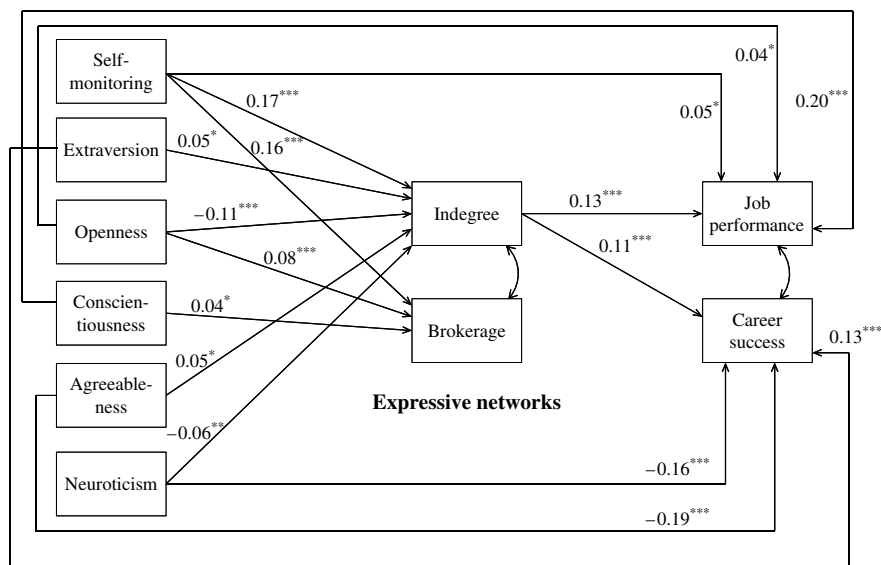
Self-monitoring

Extraversion

Openness

Conscientiousness

Agreeableness

Neuroticism

Indegree

Brokerage

Job performance

Career success

Expressive networks

$0.04^{*}$

$0.20^{***}$

$0.05^{*}$

$0.17^{***}$

$0.05^{*}$

$0.16^{***}$

$-0.11^{***}$

$0.08^{***}$

$0.13^{***}$

$0.11^{***}$

$0.04^{*}$

$0.05^{*}$

$-0.06^{**}$

$0.13^{***}$

$-0.16^{***}$

$-0.19^{***}$